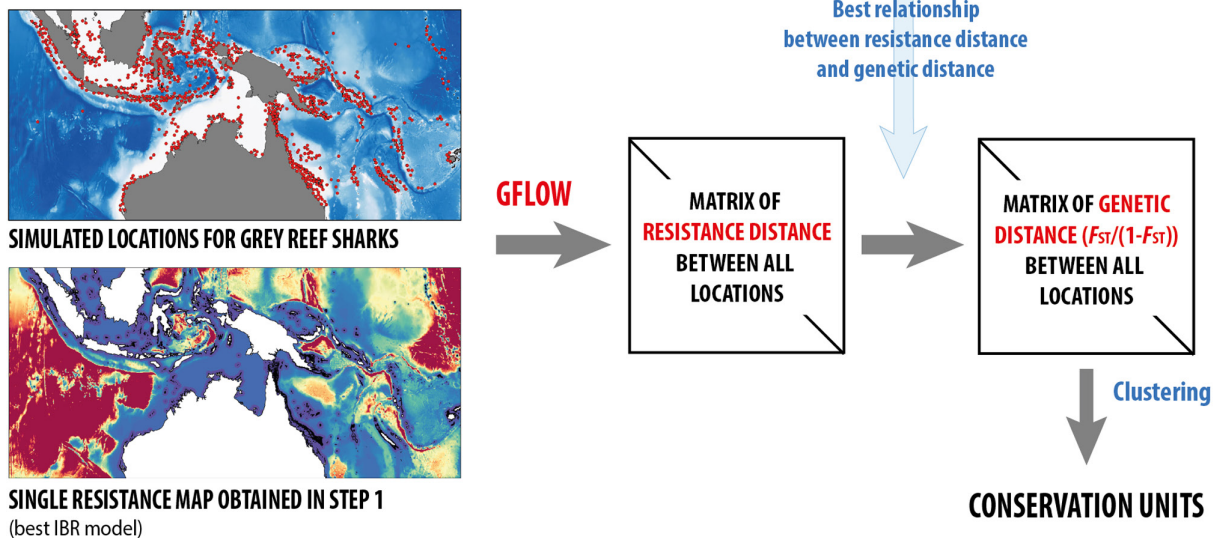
Best relationship between resistance distance and genetic distance

SIMULATED LOCATIONS FOR GREY REEF SHARKS

GFLOW

MATRIX OF RESISTANCE DISTANCE BETWEEN ALL LOCATIONS

MATRIX OF GENETIC DISTANCE ($F_{ST}/(1-F_{ST})$) BETWEEN ALL LOCATIONS

Clustering

SINGLE RESISTANCE MAP OBTAINED IN STEP 1
(best IBR model)

CONSERVATION UNITS